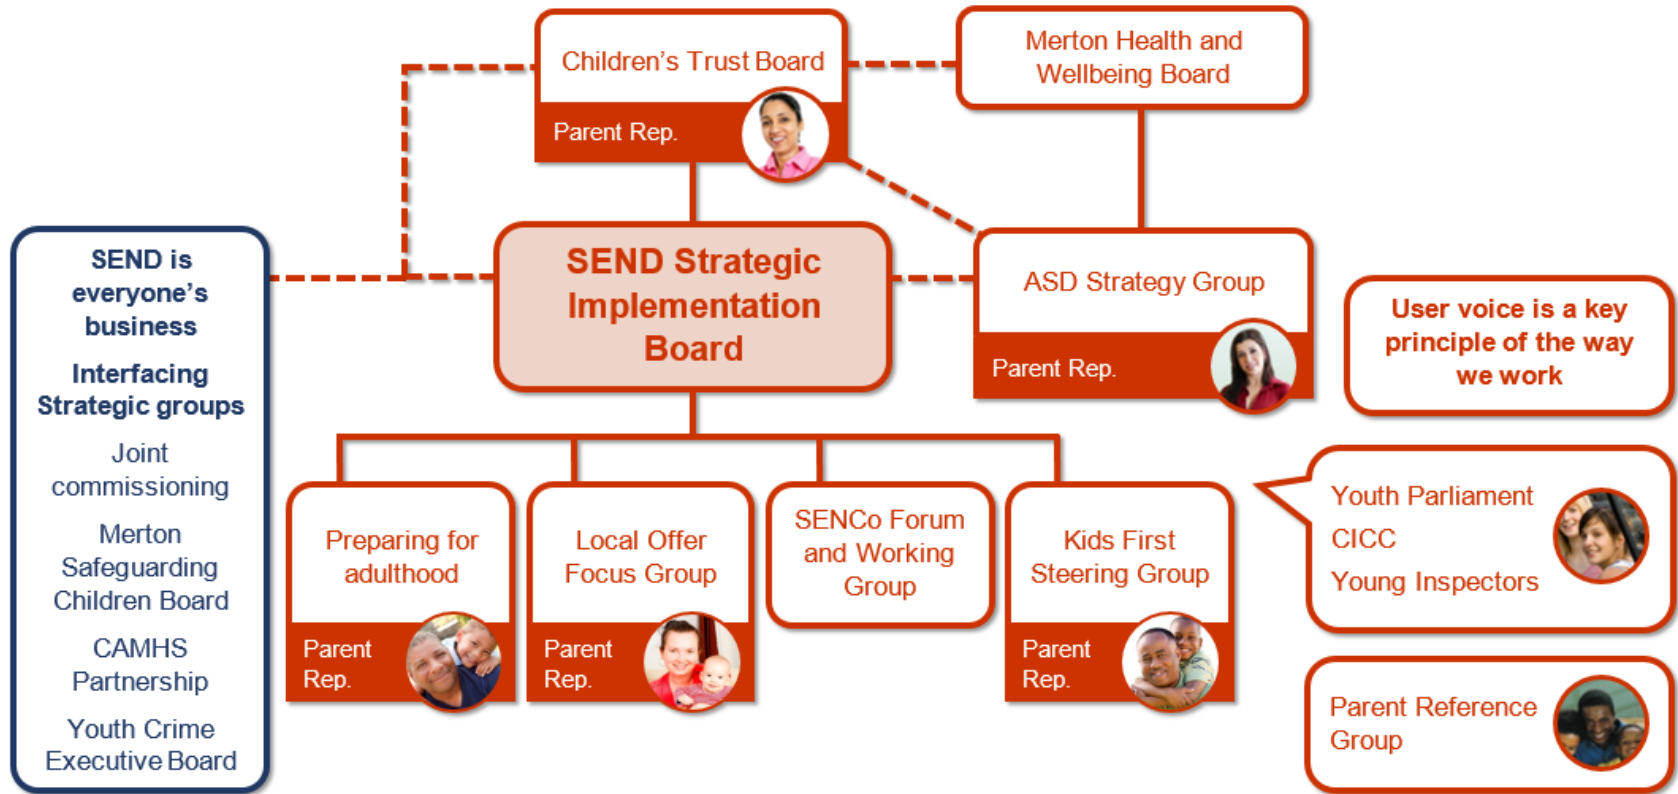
Children's Trust Board

Parent Rep.

Merton Health and Wellbeing Board

SEND is everyone's business

Interfacing Strategic groups

Joint commissioning

Merton Safeguarding Children Board

CAMHS Partnership

Youth Crime Executive Board

SEND Strategic Implementation Board

ASD Strategy Group

Parent Rep.

User voice is a key principle of the way we work

Preparing for adulthood

Parent Rep.

Local Offer Focus Group

Parent Rep.

SENCo Forum and Working Group

Kids First Steering Group

Parent Rep.

Youth Parliament

CICC

Young Inspectors

Parent Reference Group